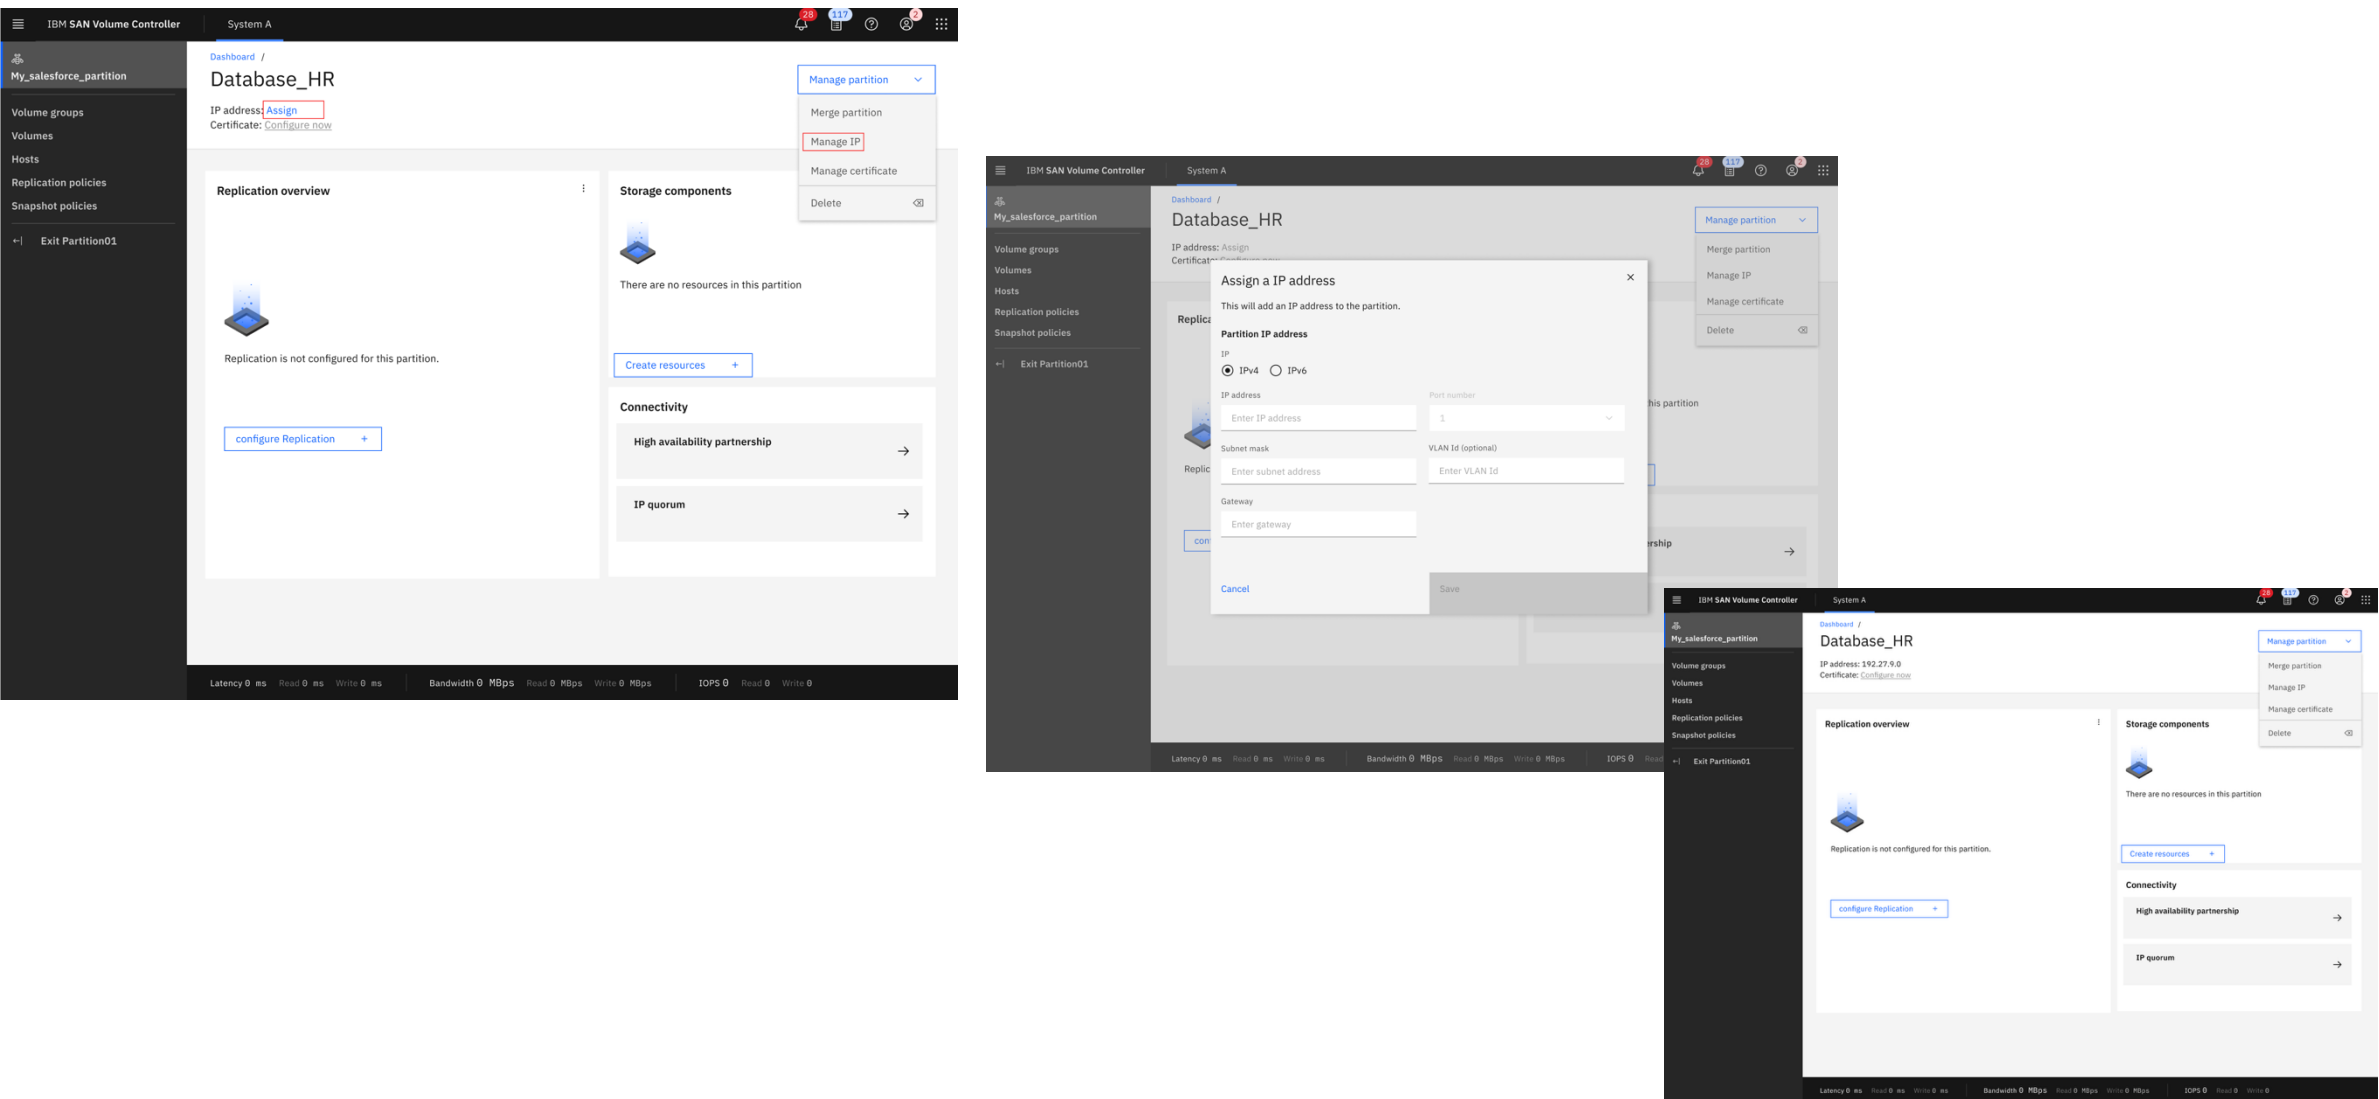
IBM SAN Volume Controller System A 28 117 2

My_salesforce_partition

Volume groups
Volumes
Hosts
Replication policies
Snapshot policies

Exit Partition01

Dashboard /
Database_HR

IP address: Assign
Certificate: Configure now

Manage partition
Merge partition
Manage IP
Manage certificate
Delete

Replication overview

Replication is not configured for this partition.

configure Replication +

Storage components

There are no resources in this partition

Create resources +

Connectivity

High availability partnership

IP quorum

Latency 0 ms Read 0 ms Write 0 ms Bandwidth 0 MBps Read 0 MBps Write 0 MBps IOPS 0 Read 0 Write 0

IBM SAN Volume Controller System A 28 117 2

My_salesforce_partition

Volume groups
Volumes
Hosts
Replication policies
Snapshot policies

Exit Partition01

Dashboard /
Database_HR

IP address: Assign
Certificat

Manage partition
Merge partition
Manage IP
Manage certificate
Delete

Assign a IP address
This will add an IP address to the partition.

Partition IP address
IP
IPv4 IPv6

IP address
Enter IP address
Port number
1
Subnet mask
Enter subnet address
VLAN Id (optional)
Enter VLAN Id
Gateway
Enter gateway

Cancel
Save

Replica
Replic
con
his partition
rship

Latency 0 ms Read 0 ms Write 0 ms Bandwidth 0 MBps Read 0 MBps Write 0 MBps IOPS 0 Read

IBM SAN Volume Controller System A 28 117 2

My_salesforce_partition

Volume groups
Volumes
Hosts
Replication policies
Snapshot policies

Exit Partition01

Dashboard /
Database_HR

IP address: 192.27.9.0
Certificate: Configure now

Manage partition
Merge partition
Manage IP
Manage certificate
Delete

Replication overview

Replication is not configured for this partition.

configure Replication +

Storage components

There are no resources in this partition

Create resources +

Connectivity

High availability partnership

IP quorum

Latency 0 ms Read 0 ms Write 0 ms Bandwidth 0 MBps Read 0 MBps Write 0 MBps IOPS 0 Read 0 Write 0